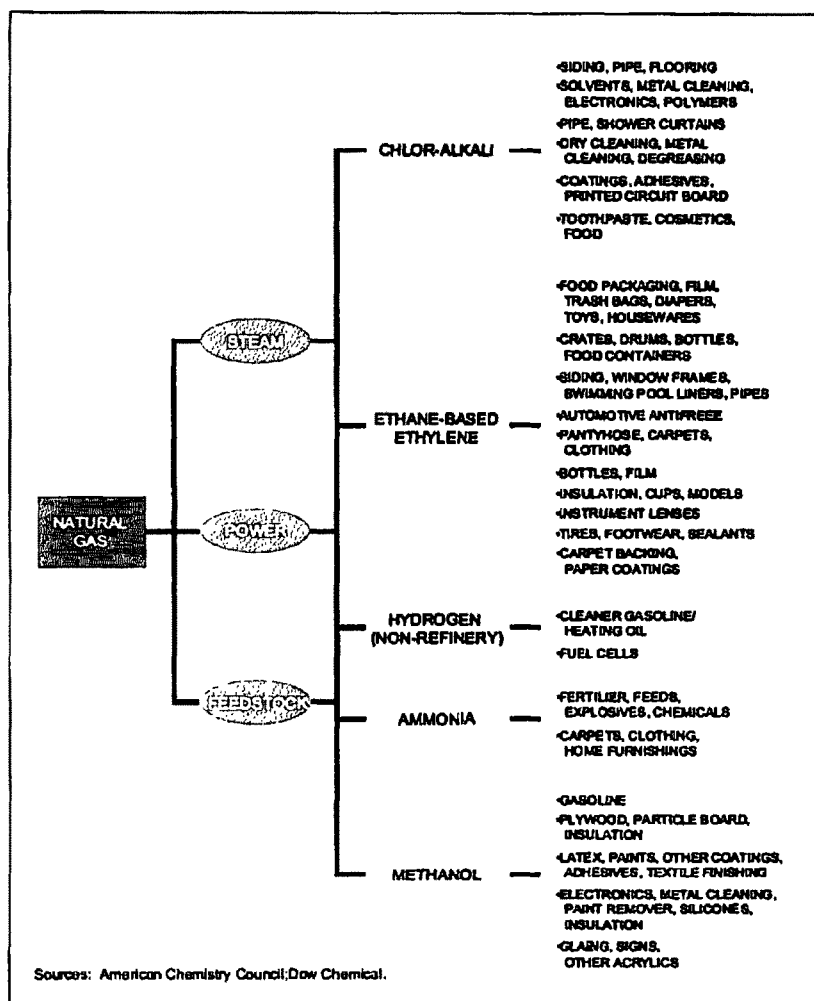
NATURAL GAS

STEAM

POWER

FEEDSTOCK

CHLOR-ALKALI

•SIDING, PIPE, FLOORING
•SOLVENTS, METAL CLEANING, ELECTRONICS, POLYMERS
•PIPE, SHOWER CURTAINS
•DRY CLEANING, METAL CLEANING, DEGREASING
•COATINGS, ADHESIVES, PRINTED CIRCUIT BOARD
•TOOTHPASTE, COSMETICS, FOOD

ETHANE-BASED ETHYLENE

•FOOD PACKAGING, FILM, TRASH BAGS, DIAPERS, TOYS, HOUSEWARES
•CRATES, DRUMS, BOTTLES, FOOD CONTAINERS
•SIDING, WINDOW FRAMES, SWIMMING POOL LINERS, PIPES
•AUTOMOTIVE ANTIFREEZE
•PANTYHOSE, CARPETS, CLOTHING
•BOTTLES, FILM
•INSULATION, CUPS, MODELS
•INSTRUMENT LENSES
•TIRES, FOOTWEAR, SEALANTS
•CARPET BACKING, PAPER COATINGS

HYDROGEN (NON-REFINERY)

•CLEANER GASOLINE/ HEATING OIL
•FUEL CELLS

AMMONIA

•FERTILIZER, FEEDS, EXPLOSIVES, CHEMICALS
•CARPETS, CLOTHING, HOME FURNISHINGS

METHANOL

•GASOLINE
•PLYWOOD, PARTICLE BOARD, INSULATION
•LATEX, PAINTS, OTHER COATINGS, ADHESIVES, TEXTILE FINISHING
•ELECTRONICS, METAL CLEANING, PAINT REMOVER, SILICONES, INSULATION
•GLAING, SIGNS, OTHER ACRYLICS

Sources: American Chemistry Council;Dow Chemical.